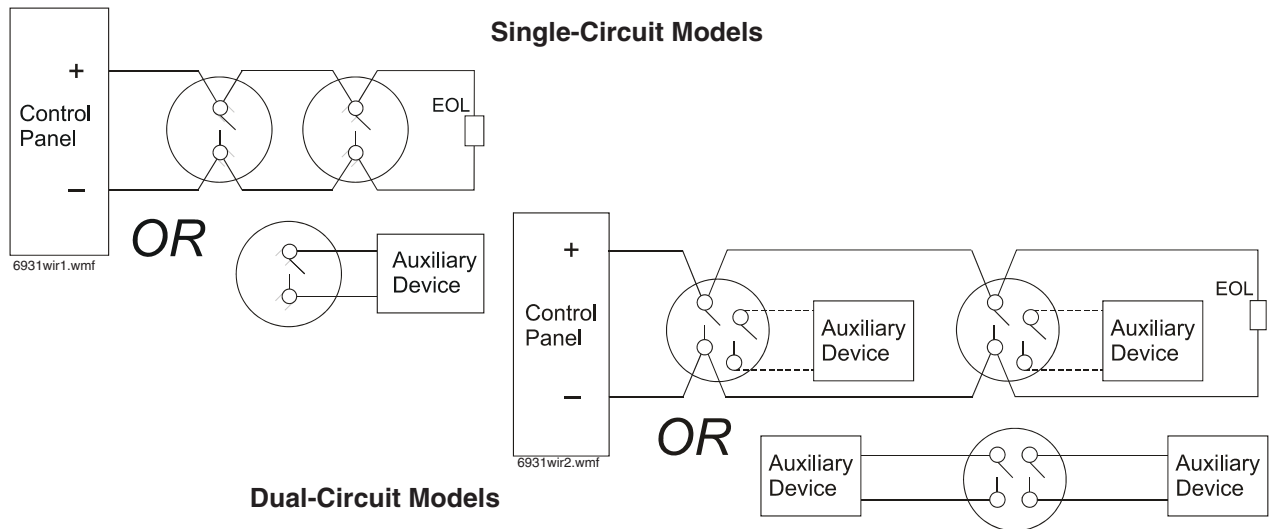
Single-Circuit Models

+
Control Panel
–

EOL

OR

Auxiliary Device

6931wir1.wmf

+
Control Panel
–

Auxiliary Device

Auxiliary Device

EOL

OR

6931wir2.wmf

Auxiliary Device

Auxiliary Device

Dual-Circuit Models